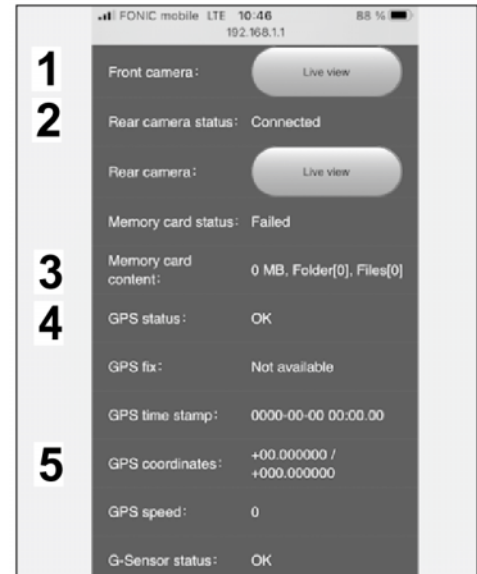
FONIC mobile LTE 10:46 88 %
192.168.1.1

1
Front camera: Live view

2
Rear camera status: Connected

Rear camera: Live view

Memory card status: Failed

3
Memory card content: 0 MB, Folder[0], Files[0]

4
GPS status: OK

GPS fix: Not available

GPS time stamp: 0000-00-00 00:00.00

5
GPS coordinates: +00.000000 / +000.000000

GPS speed: 0

G-Sensor status: OK